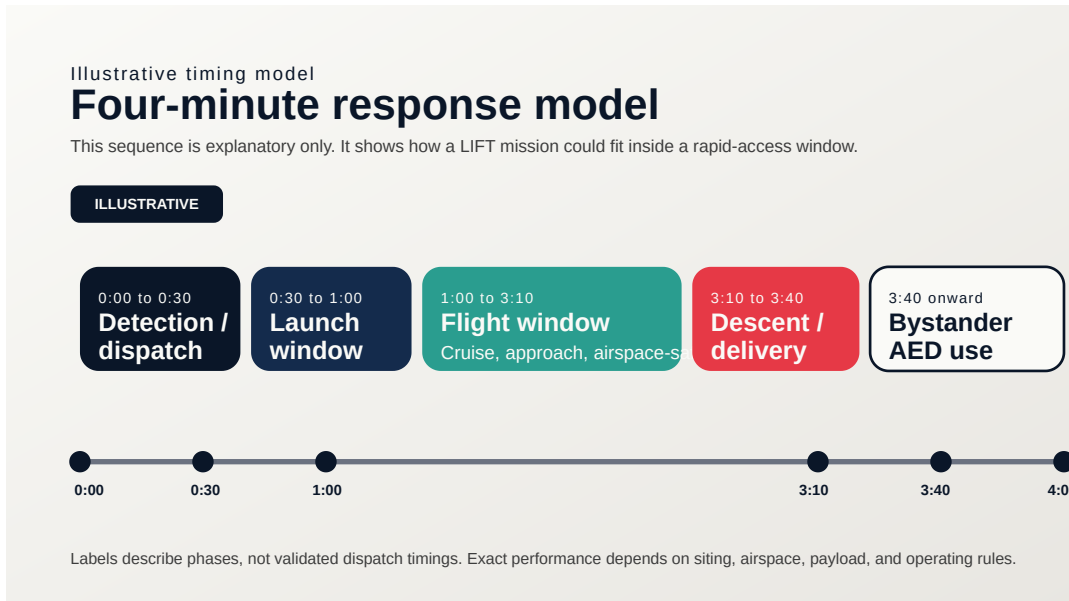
Illustrative timing model

Four-minute response model

This sequence is explanatory only. It shows how a LIFT mission could fit inside a rapid-access window.

ILLUSTRATIVE

0:00 to 0:30
Detection / dispatch

0:30 to 1:00
Launch window

1:00 to 3:10
Flight window
Cruise, approach, airspace-s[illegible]

3:10 to 3:40
Descent / delivery

3:40 onward
Bystander AED use

0:00
0:30
1:00
3:10
3:40
4:0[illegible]

Labels describe phases, not validated dispatch timings. Exact performance depends on siting, airspace, payload, and operating rules.